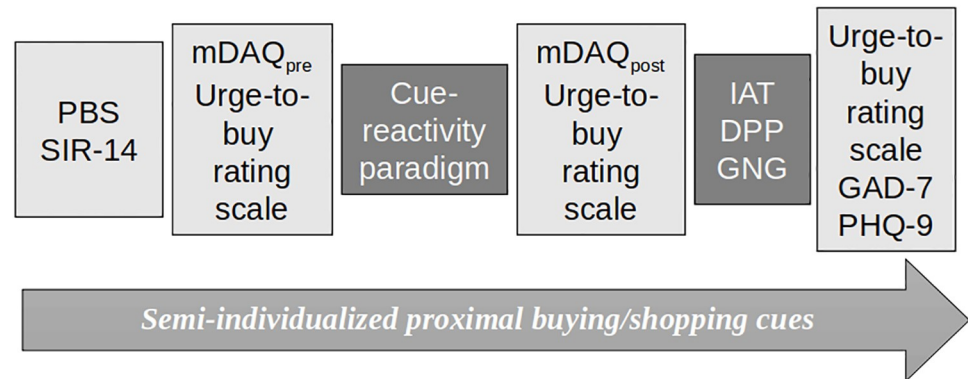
PBS
SIR-14

$\text{mDAQ}_{\text{pre}}$
Urge-to-buy rating scale

Cue-reactivity paradigm

$\text{mDAQ}_{\text{post}}$
Urge-to-buy rating scale

IAT
DPP
GNG

Urge-to-buy rating scale
GAD-7
PHQ-9

Semi-individualized proximal buying/shopping cues